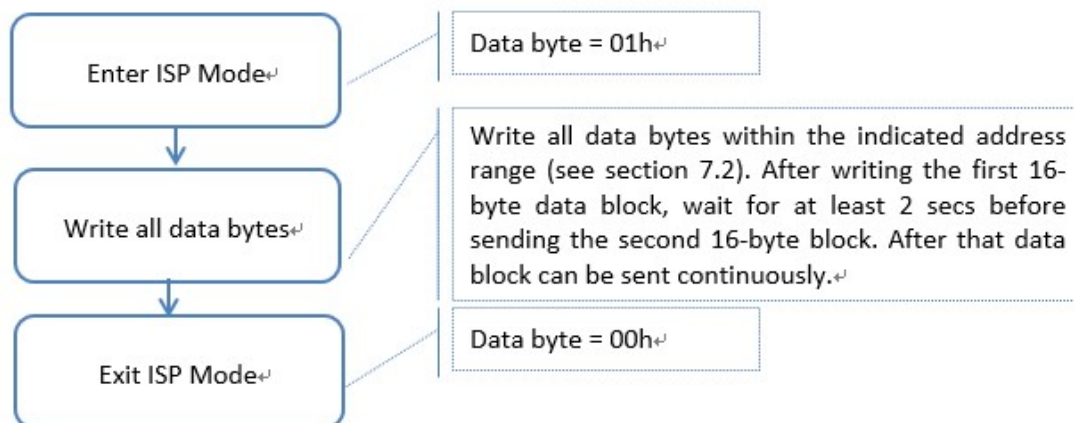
Enter ISP Mode

Data byte = 01h

Write all data bytes

Write all data bytes within the indicated address range (see section 7.2). After writing the first 16-byte data block, wait for at least 2 secs before sending the second 16-byte block. After that data block can be sent continuously.

Exit ISP Mode

Data byte = 00h